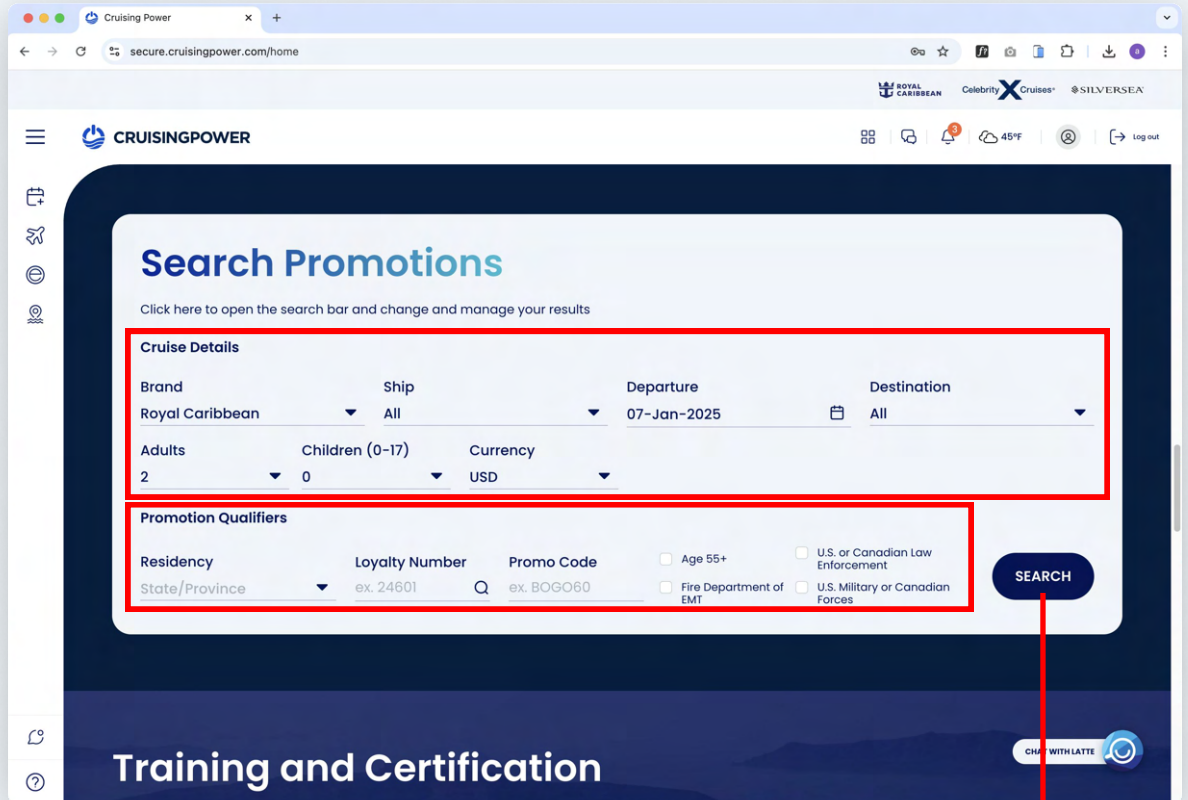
Cruising Power

secure.cruisingpower.com/home

ROYAL CARIBBEAN Celebrity X Cruises SILVERSEA

CRUISINGPOWER

3

45°F

Log out

Search Promotions

Click here to open the search bar and change and manage your results

Cruise Details

Brand
Royal Caribbean

Ship
All

Departure
07-Jan-2025

Destination
All

Adults
2

Children (0-17)
0

Currency
USD

Promotion Qualifiers

Residency
State/Province

Loyalty Number
ex. 24601

Promo Code
ex. BOGO60

Age 55+

Fire Department of EMT

U.S. or Canadian Law Enforcement

U.S. Military or Canadian Forces

SEARCH

Training and Certification

CHAT WITH LATTE